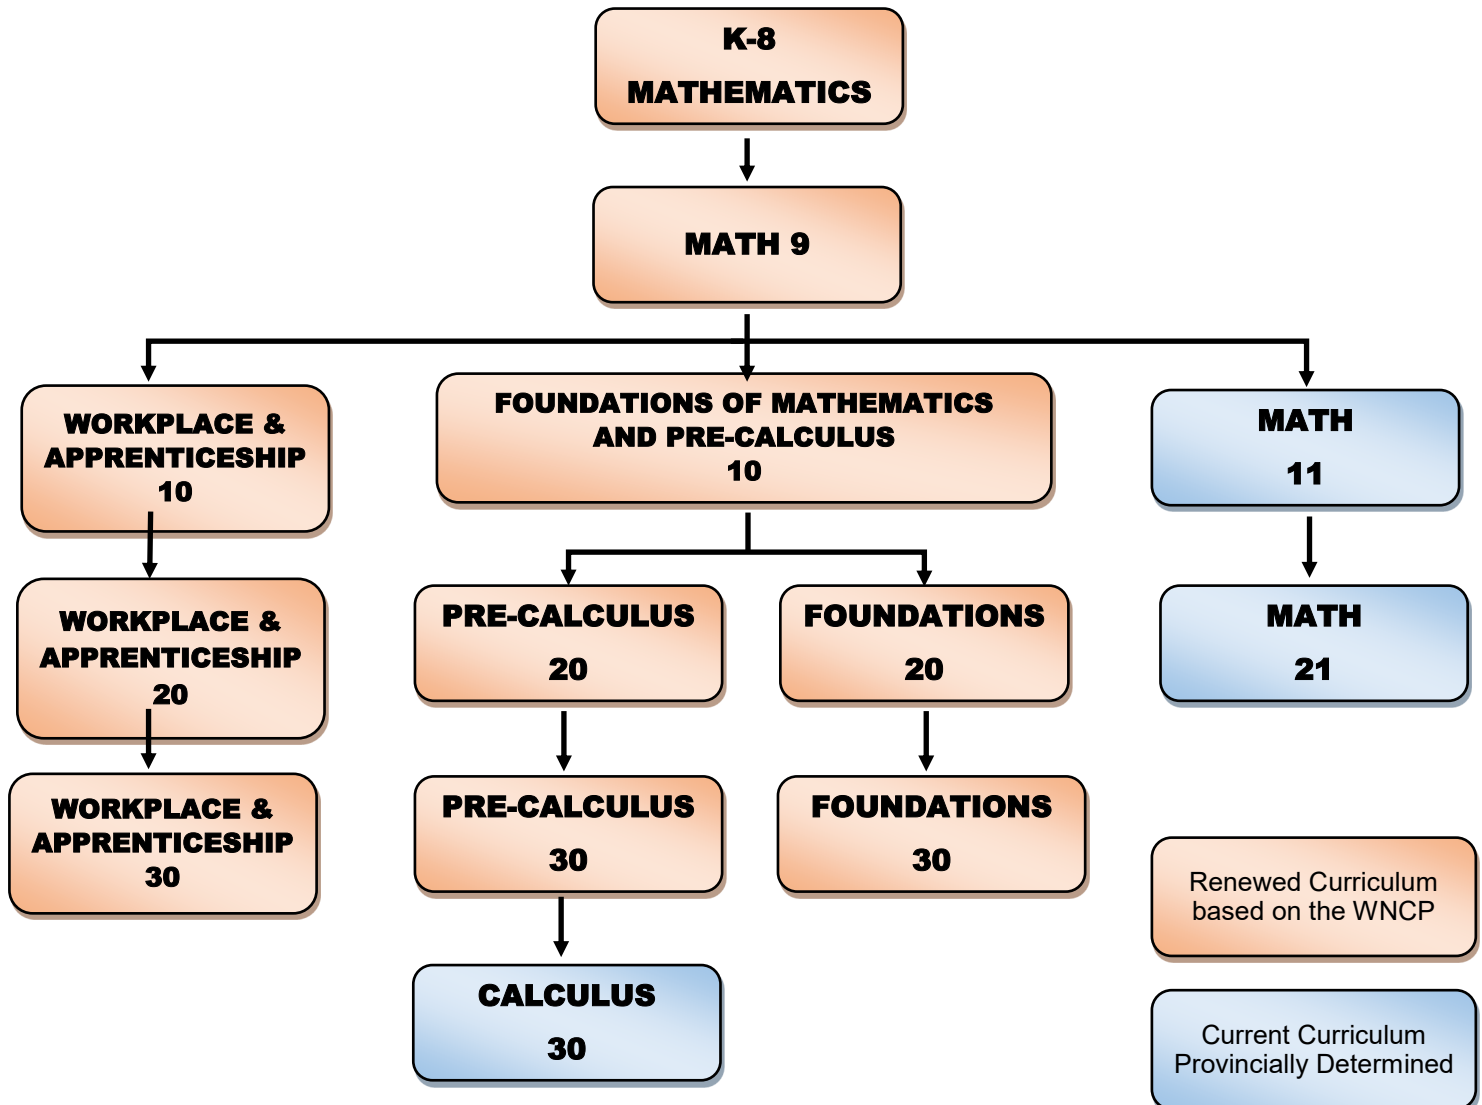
K-8
MATHEMATICS

MATH 9

WORKPLACE & APPRENTICESHIP 10

FOUNDATIONS OF MATHEMATICS AND PRE-CALCULUS 10

MATH 11

WORKPLACE & APPRENTICESHIP 20

PRE-CALCULUS 20

FOUNDATIONS 20

MATH 21

WORKPLACE & APPRENTICESHIP 30

PRE-CALCULUS 30

FOUNDATIONS 30

CALCULUS 30

Renewed Curriculum based on the WNCP

Current Curriculum Provincially Determined